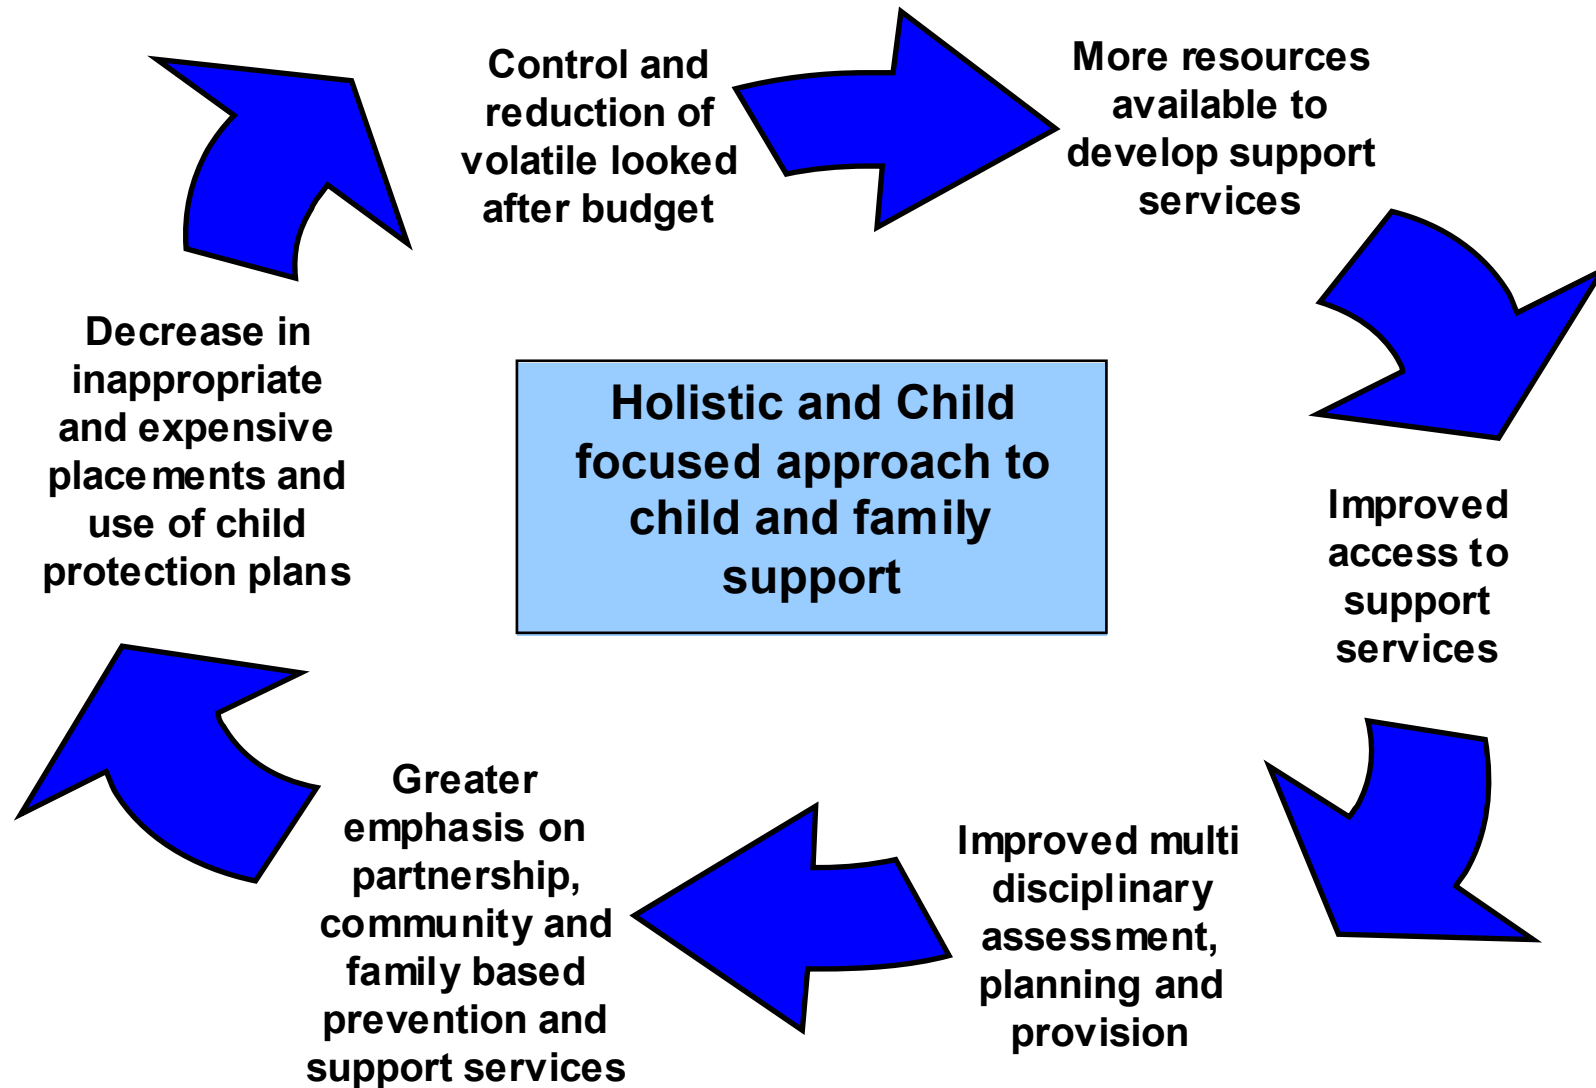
Control and reduction of volatile looked after budget

More resources available to develop support services

Improved access to support services

Improved multi disciplinary assessment, planning and provision

Greater emphasis on partnership, community and family based prevention and support services

Decrease in inappropriate and expensive placements and use of child protection plans

Holistic and Child focused approach to child and family support